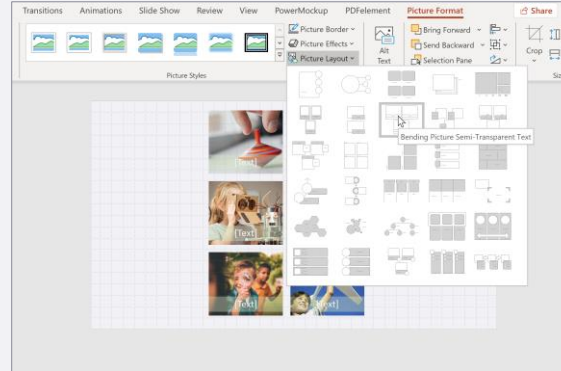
Transitions Animations Slide Show Review View PowerMockup PDFelement Picture Format Share

Picture Border Picture Effects Picture Layout

Alt Text

Bring Forward Send Backward Selection Pane

Crop

Picture Styles

Bending Picture Semi-Transparent Text

[Text]

[Text]

[Text]